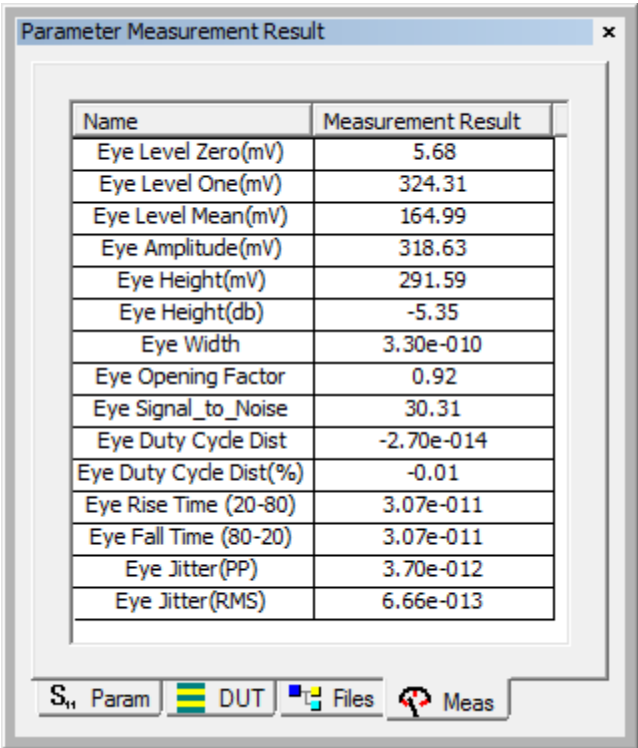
Parameter Measurement Result ×

| Name | Measurement Result |
|---|---|
| Eye Level Zero(mV) | 5.68 |
| Eye Level One(mV) | 324.31 |
| Eye Level Mean(mV) | 164.99 |
| Eye Amplitude(mV) | 318.63 |
| Eye Height(mV) | 291.59 |
| Eye Height(db) | -5.35 |
| Eye Width | 3.30e-010 |
| Eye Opening Factor | 0.92 |
| Eye Signal_to_Noise | 30.31 |
| Eye Duty Cycle Dist | -2.70e-014 |
| Eye Duty Cycle Dist(%) | -0.01 |
| Eye Rise Time (20-80) | 3.07e-011 |
| Eye Fall Time (80-20) | 3.07e-011 |
| Eye Jitter(PP) | 3.70e-012 |
| Eye Jitter(RMS) | 6.66e-013 |

$S_{11}$ Param DUT Files Meas